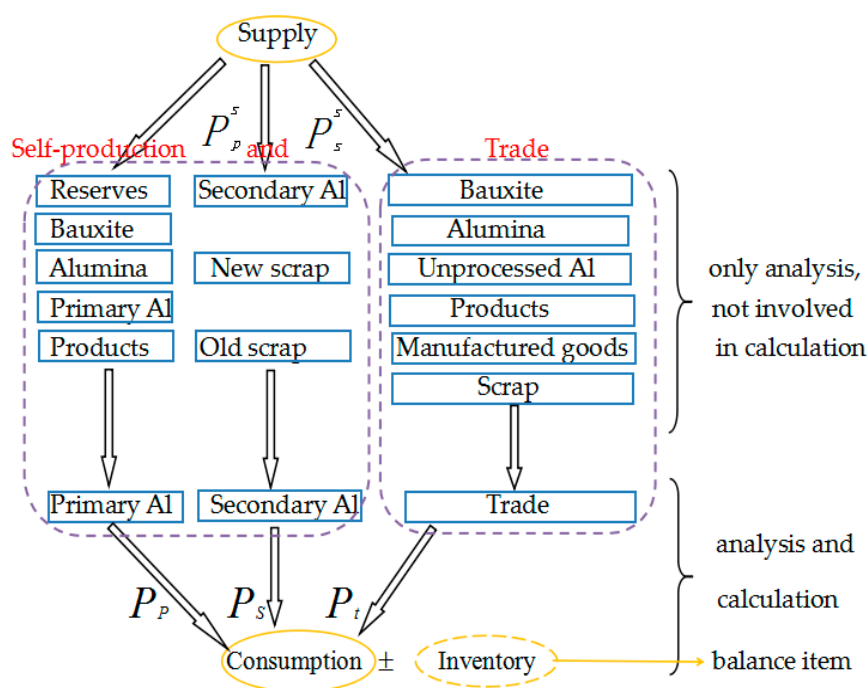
Supply

Self-production $P_p^s$ and $P_s^s$

Trade

Reserves
Bauxite
Alumina
Primary Al
Products

Secondary Al
New scrap
Old scrap

Bauxite
Alumina
Unprocessed Al
Products
Manufactured goods
Scrap

only analysis, not involved in calculation

Primary Al
Secondary Al
Trade

analysis and calculation

$P_P$ $P_S$ $P_t$

Consumption ± Inventory

balance item